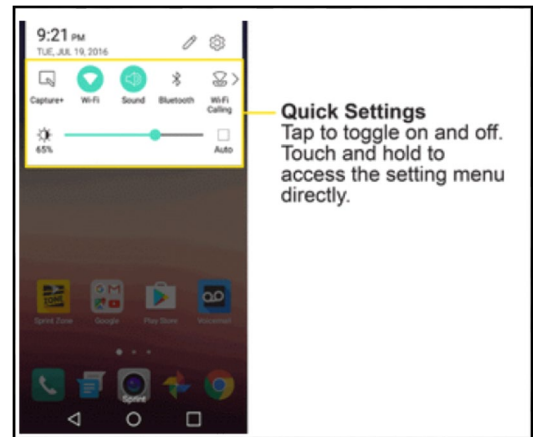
9:21 PM
TUE, JUL 19, 2016

Capture+ Wi-Fi Sound Bluetooth Wi-Fi Calling

65% Auto

Sprint Zone Google Play Store Voicemail

Quick Settings
Tap to toggle on and off. Touch and hold to access the setting menu directly.